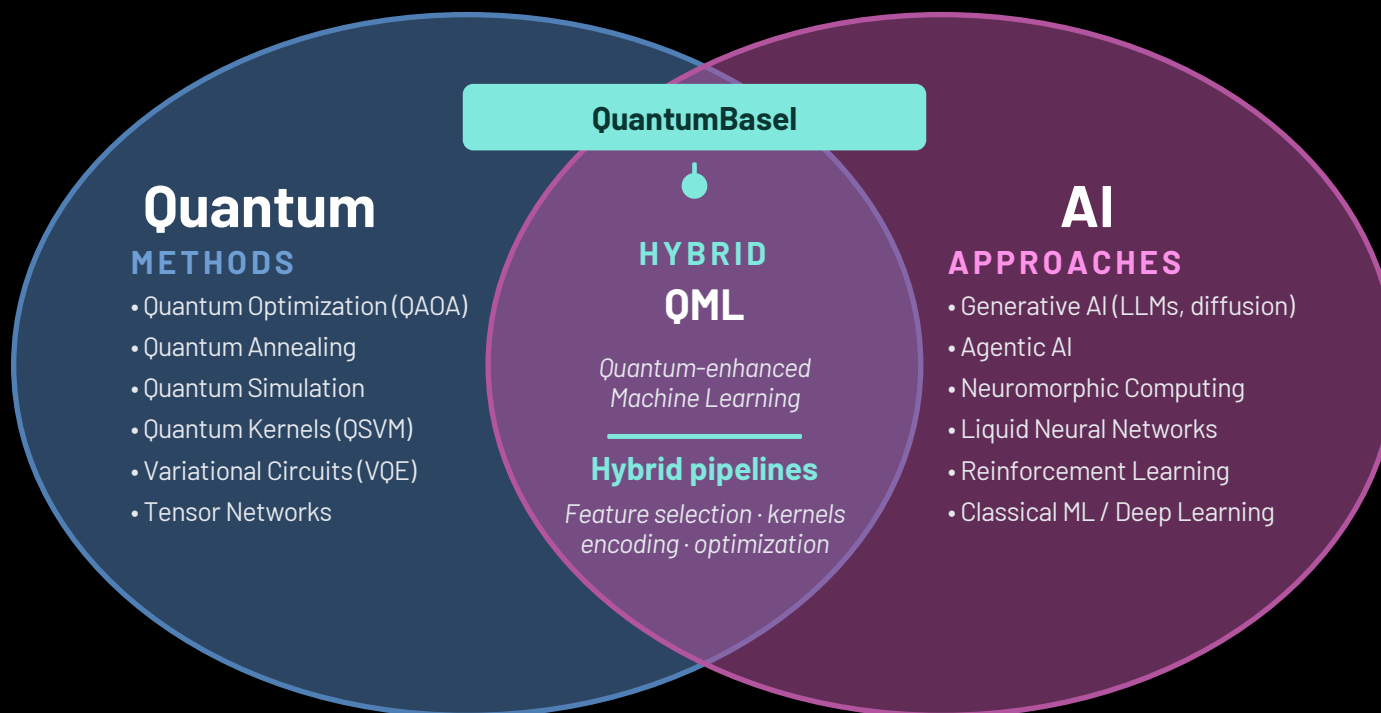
QuantumBasel

Quantum
METHODS
• Quantum Optimization (QAOA)
• Quantum Annealing
• Quantum Simulation
• Quantum Kernels (QSVM)
• Variational Circuits (VQE)
• Tensor Networks

HYBRID
QML
Quantum-enhanced Machine Learning

Hybrid pipelines
Feature selection · kernels encoding · optimization

AI
APPROACHES
• Generative AI (LLMs, diffusion)
• Agentic AI
• Neuromorphic Computing
• Liquid Neural Networks
• Reinforcement Learning
• Classical ML / Deep Learning